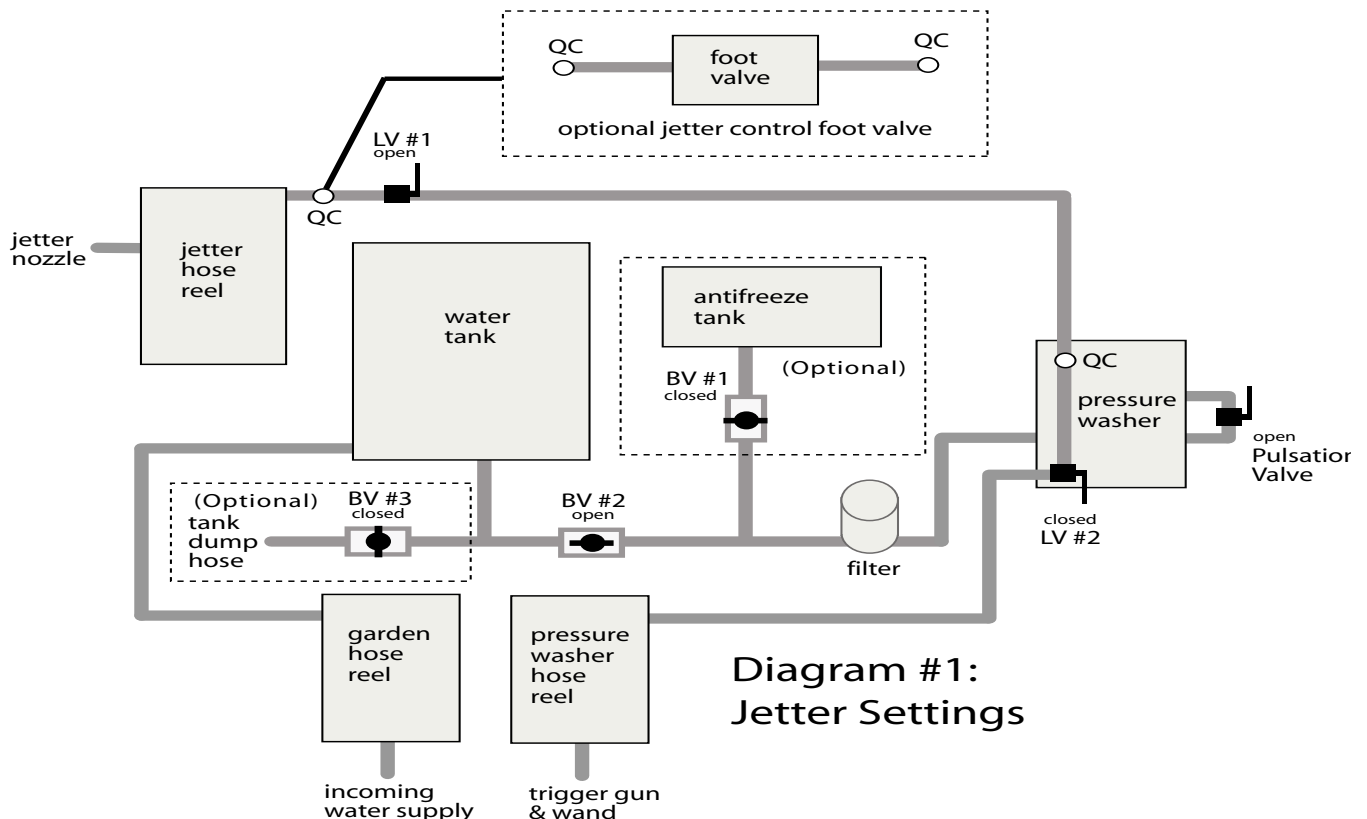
QC
foot valve
QC
optional jetter control foot valve

LV #1
open
QC

jetter nozzle

jetter hose reel

water tank

antifreeze tank

(Optional)
BV #1
closed

QC
pressure washer
open
Pulsation
Valve

closed
LV #2

(Optional)
tank dump hose
BV #3
closed

BV #2
open

filter

garden hose reel
incoming water supply

pressure washer hose reel
trigger gun & wand

Diagram #1:
Jetter Settings